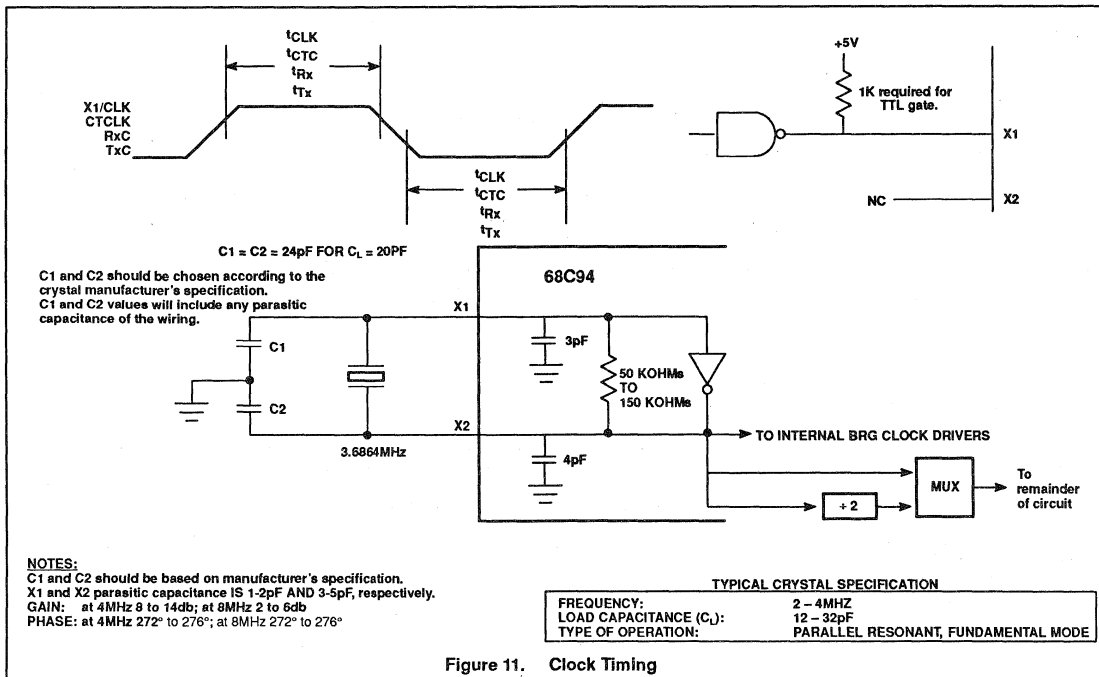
$t_{CLK}$
$t_{CTC}$
$t_{Rx}$
$t_{Tx}$

X1/CLK
CTCLK
RxC
TxC

$t_{CLK}$
$t_{CTC}$
$t_{Rx}$
$t_{Tx}$

+5V
1K required for TTL gate.
X1
NC
X2

C1 = C2 = 24pF FOR $C_L$ = 20PF

C1 and C2 should be chosen according to the crystal manufacturer's specification.
C1 and C2 values will include any parasitic capacitance of the wiring.

68C94
X1
C1
C2
3pF
50 KOHMs TO 150 KOHMs
X2
3.6864MHz
4pF
TO INTERNAL BRG CLOCK DRIVERS
MUX
÷ 2
To remainder of circuit

NOTES:
C1 and C2 should be based on manufacturer's specification.
X1 and X2 parasitic capacitance IS 1-2pF AND 3-5pF, respectively.
GAIN: at 4MHz 8 to 14db; at 8MHz 2 to 6db
PHASE: at 4MHz 272° to 276°; at 8MHz 272° to 276°

TYPICAL CRYSTAL SPECIFICATION

| | |
|---|---|
| FREQUENCY: | 2 – 4MHZ |
| LOAD CAPACITANCE ($C_L$): | 12 – 32pF |
| TYPE OF OPERATION: | PARALLEL RESONANT, FUNDAMENTAL MODE |

Figure 11. Clock Timing